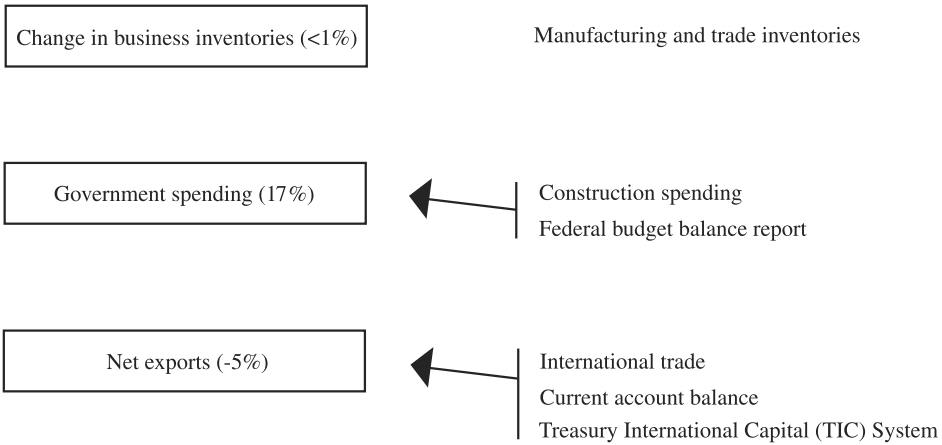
Change in business inventories (<1%)

Manufacturing and trade inventories

Government spending (17%)

Construction spending
Federal budget balance report

Net exports (-5%)

International trade
Current account balance
Treasury International Capital (TIC) System